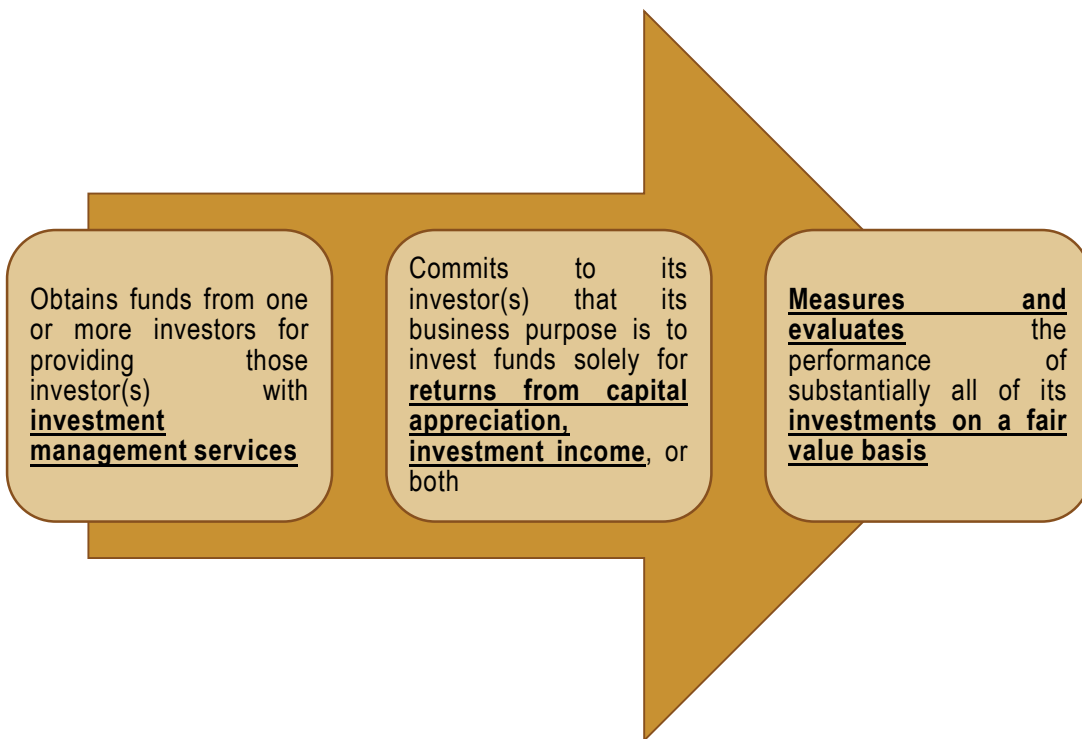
Obtains funds from one or more investors for providing those investor(s) with investment management services

Commits to its investor(s) that its business purpose is to invest funds solely for returns from capital appreciation, investment income, or both

Measures and evaluates the performance of substantially all of its investments on a fair value basis